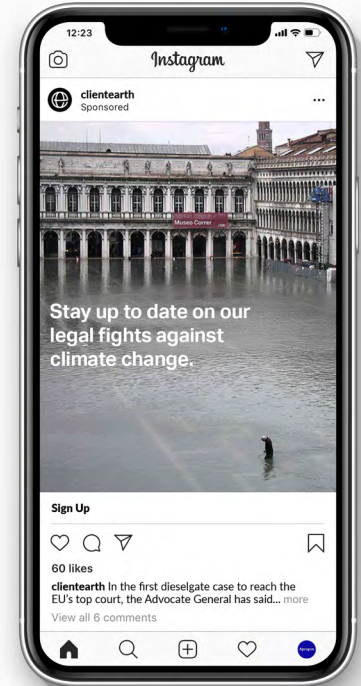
12:23

Instagram

clientearth
Sponsored

...

Museo Correr

Stay up to date on our legal fights against climate change.

Sign Up

60 likes

clientearth In the first dieselgate case to reach the EU's top court, the Advocate General has said... more

View all 6 comments